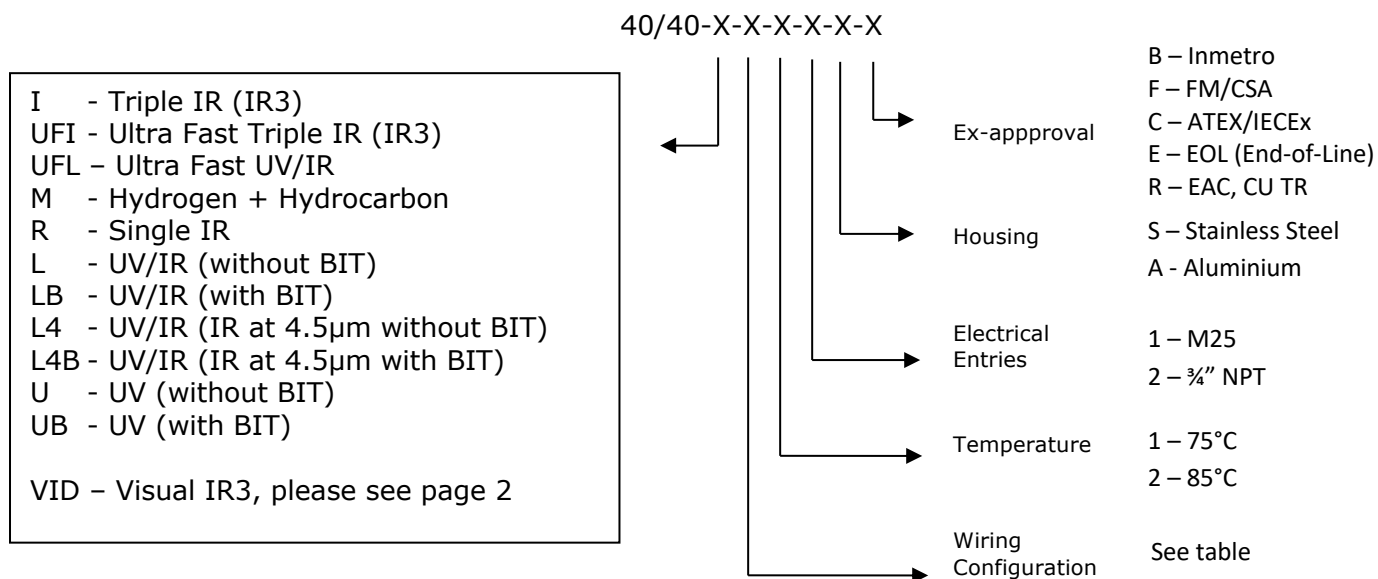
40/40-X-X-X-X-X-X

I - Triple IR (IR3)
UFI - Ultra Fast Triple IR (IR3)
UFL – Ultra Fast UV/IR
M - Hydrogen + Hydrocarbon
R - Single IR
L - UV/IR (without BIT)
LB - UV/IR (with BIT)
L4 - UV/IR (IR at 4.5µm without BIT)
L4B - UV/IR (IR at 4.5µm with BIT)
U - UV (without BIT)
UB - UV (with BIT)

VID – Visual IR3, please see page 2

Ex-appproval
B – Inmetro
F – FM/CSA
C – ATEX/IECEx
E – EOL (End-of-Line)
R – EAC, CU TR

Housing
S – Stainless Steel
A - Aluminium

Electrical Entries
1 – M25
2 – ¾" NPT

Temperature
1 – 75°C
2 – 85°C

Wiring Configuration
See table